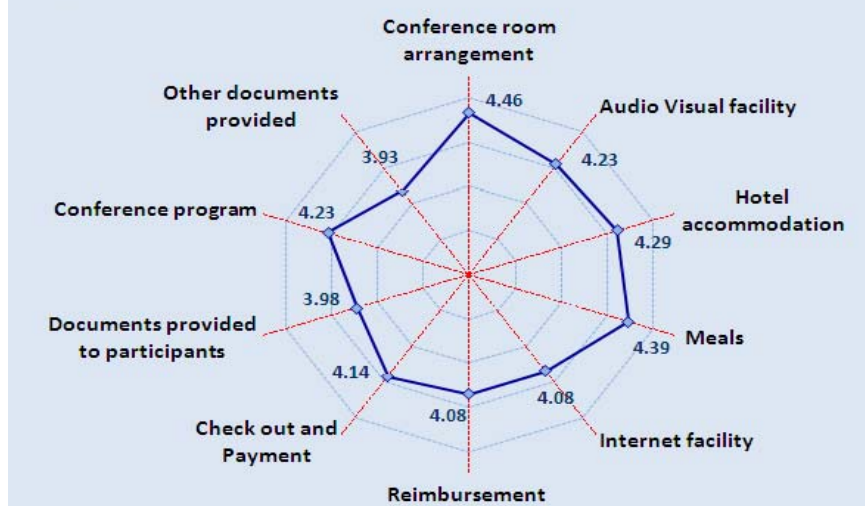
Conference room arrangement

4.46

Audio Visual facility

4.23

Hotel accommodation

4.29

Meals

4.39

Internet facility

4.08

Reimbursement

4.08

Check out and Payment

4.14

Documents provided to participants

3.98

Conference program

4.23

Other documents provided

3.93